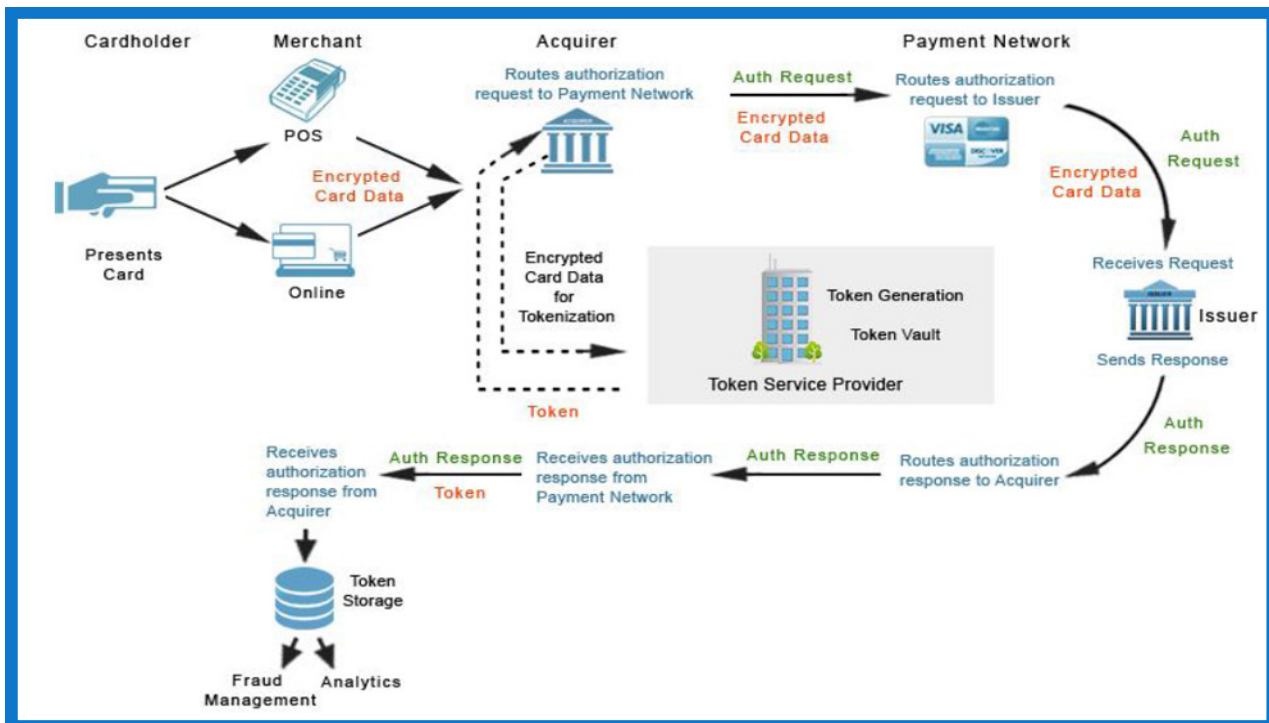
Cardholder

Merchant

Acquirer

Payment Network

POS

Online

Presents Card

Encrypted Card Data

Routes authorization request to Payment Network

ACQUIRER

Auth Request

Encrypted Card Data

Routes authorization request to Issuer

VISA

DISCOVER

Auth Request

Encrypted Card Data

Receives Request

ISSUER

Issuer

Sends Response

Encrypted Card Data for Tokenization

Token Generation

Token Vault

Token Service Provider

Token

Auth Response

Routes authorization response to Acquirer

Auth Response

Receives authorization response from Payment Network

Auth Response

Token

Receives authorization response from Acquirer

Token Storage

Fraud Management

Analytics